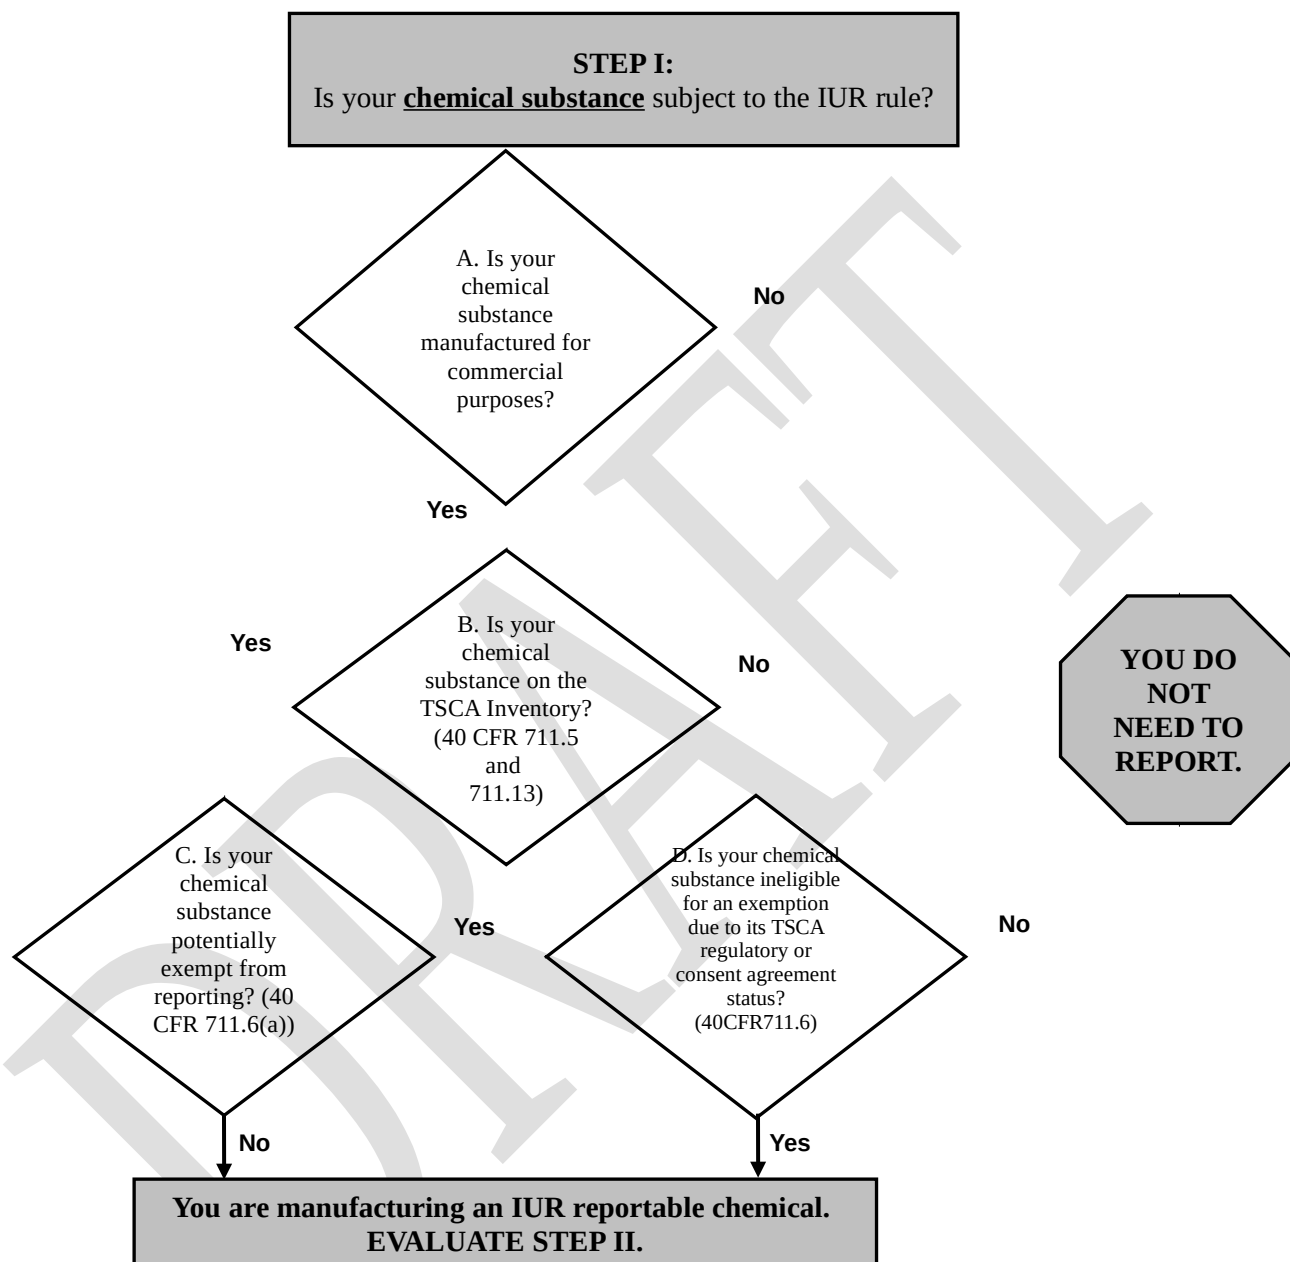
**STEP I:**
Is your **chemical substance** subject to the IUR rule?

A. Is your chemical substance manufactured for commercial purposes?

No

Yes

B. Is your chemical substance on the TSCA Inventory? (40 CFR 711.5 and 711.13)

Yes

No

YOU DO NOT NEED TO REPORT.

C. Is your chemical substance potentially exempt from reporting? (40 CFR 711.6(a))

Yes

D. Is your chemical substance ineligible for an exemption due to its TSCA regulatory or consent agreement status? (40CFR711.6)

No

No

Yes

**You are manufacturing an IUR reportable chemical. EVALUATE STEP II.**

DRAFT